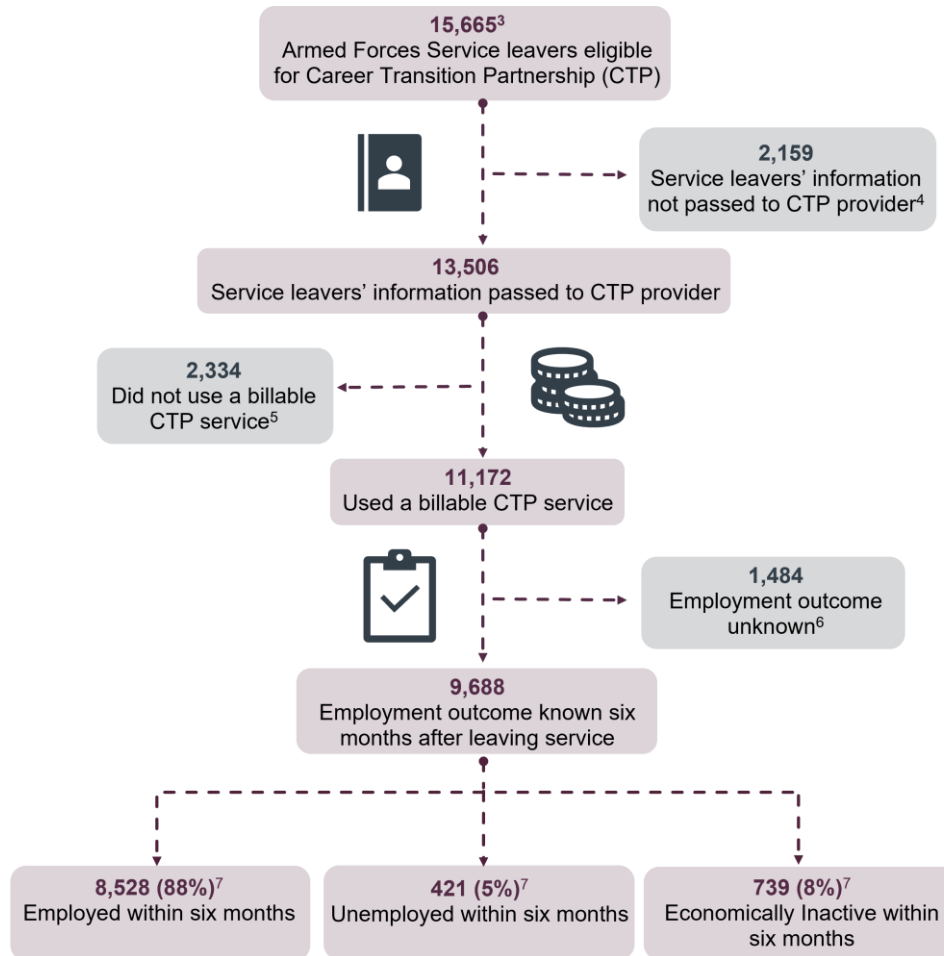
15,665$^3$
Armed Forces Service leavers eligible for Career Transition Partnership (CTP)

2,159
Service leavers' information not passed to CTP provider$^4$

13,506
Service leavers' information passed to CTP provider

2,334
Did not use a billable CTP service$^5$

11,172
Used a billable CTP service

1,484
Employment outcome unknown$^6$

9,688
Employment outcome known six months after leaving service

8,528 (88%)$^7$
Employed within six months

421 (5%)$^7$
Unemployed within six months

739 (8%)$^7$
Economically Inactive within six months